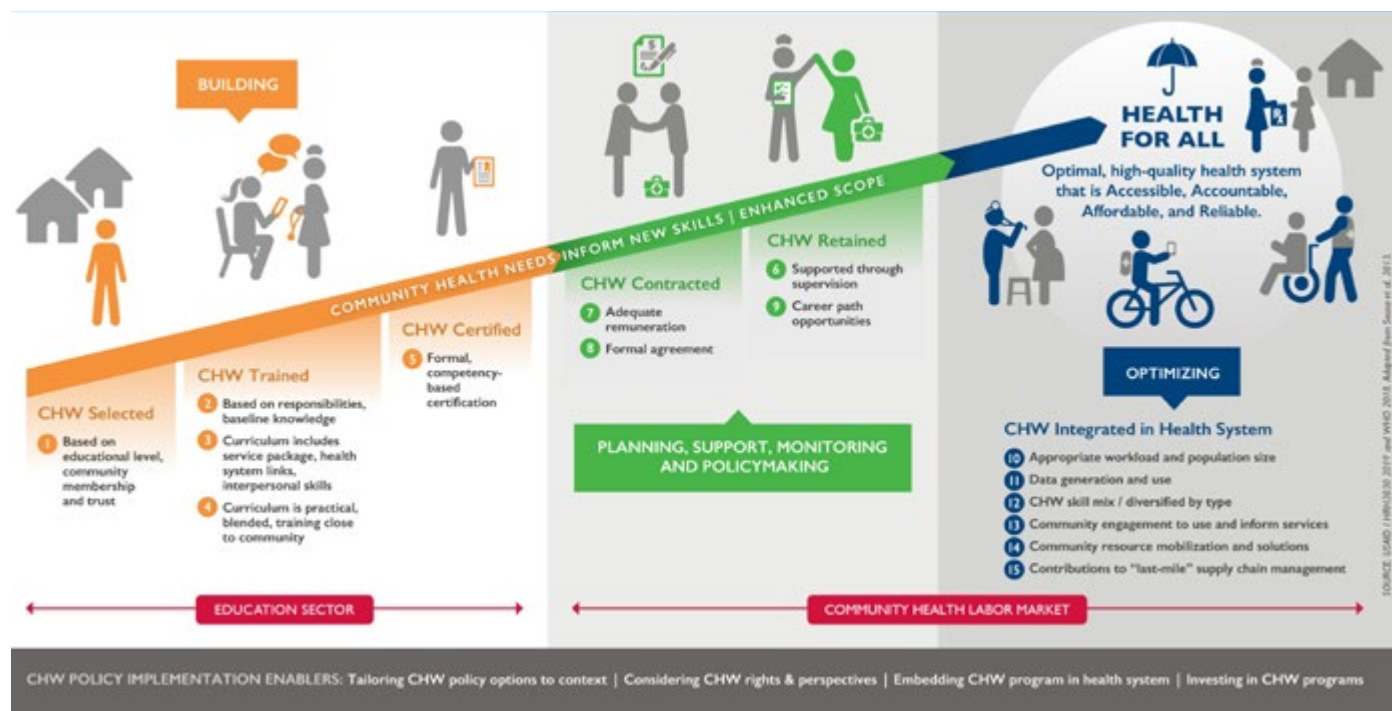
BUILDING

COMMUNITY HEALTH NEEDS INFORM NEW SKILLS | ENHANCED SCOPE

HEALTH FOR ALL

Optimal, high-quality health system that is Accessible, Accountable, Affordable, and Reliable.

CHW Selected

1 Based on educational level, community membership and trust

CHW Trained

2 Based on responsibilities, baseline knowledge

3 Curriculum includes service package, health system links, interpersonal skills

4 Curriculum is practical, blended, training close to community

CHW Certified

5 Formal, competency-based certification

CHW Contracted

7 Adequate remuneration

8 Formal agreement

CHW Retained

6 Supported through supervision

9 Career path opportunities

PLANNING, SUPPORT, MONITORING AND POLICYMAKING

OPTIMIZING

CHW Integrated in Health System

10 Appropriate workload and population size

11 Data generation and use

12 CHW skill mix / diversified by type

13 Community engagement to use and inform services

14 Community resource mobilization and solutions

15 Contributions to "last-mile" supply chain management

SOURCE: USAID | HRH2030 2019 and WHO 2018. Adapted from Smoot et al. 2015.

EDUCATION SECTOR

COMMUNITY HEALTH LABOR MARKET

CHW POLICY IMPLEMENTATION ENABLERS: Tailoring CHW policy options to context | Considering CHW rights & perspectives | Embedding CHW program in health system | Investing in CHW programs